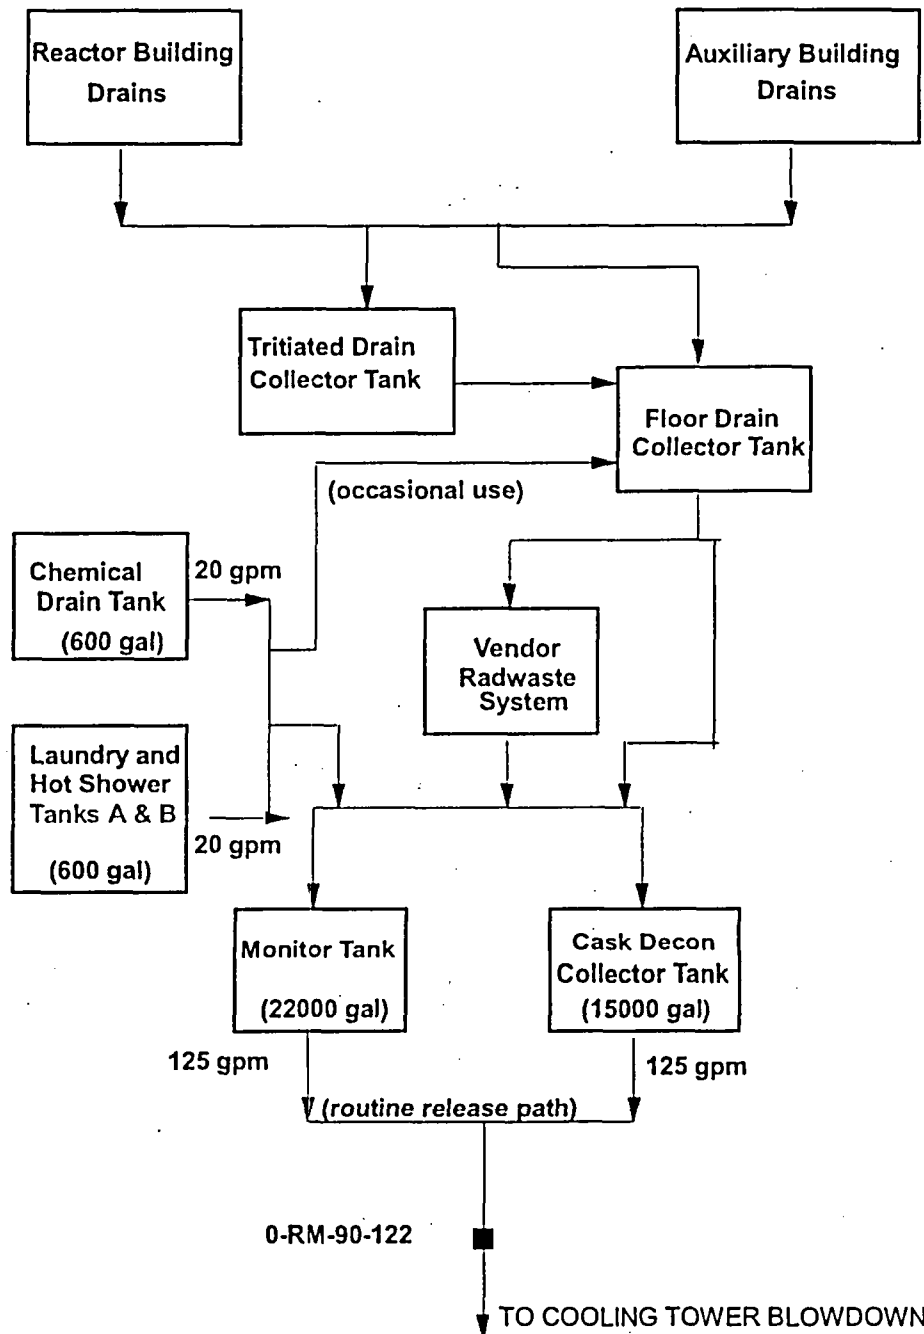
Reactor Building Drains

Auxiliary Building Drains

Tritiated Drain Collector Tank

Floor Drain Collector Tank

(occasional use)

Chemical Drain Tank (600 gal)

20 gpm

Vendor Radwaste System

Laundry and Hot Shower Tanks A & B (600 gal)

20 gpm

Monitor Tank (22000 gal)

Cask Decon Collector Tank (15000 gal)

125 gpm

125 gpm

(routine release path)

0-RM-90-122

TO COOLING TOWER BLOWDOWN